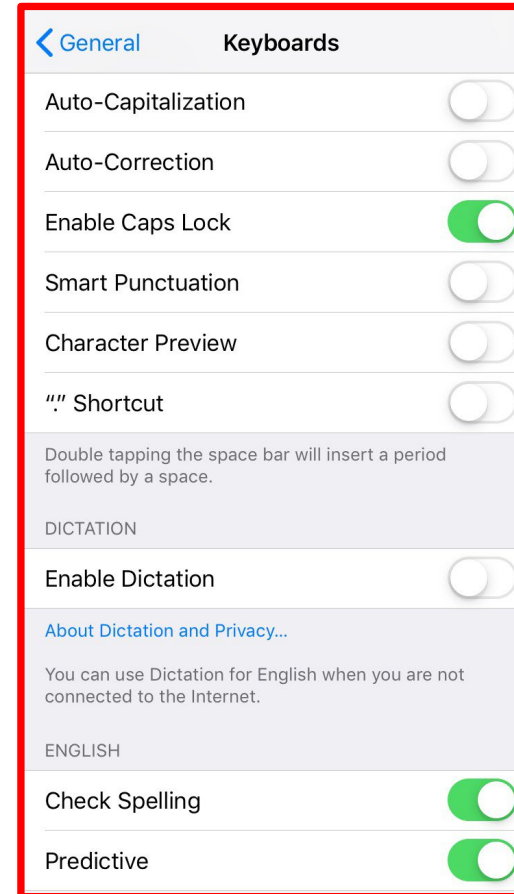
General

Keyboards

Auto-Capitalization

Auto-Correction

Enable Caps Lock

Smart Punctuation

Character Preview

“.” Shortcut

Double tapping the space bar will insert a period followed by a space.

DICTATION

Enable Dictation

About Dictation and Privacy...

You can use Dictation for English when you are not connected to the Internet.

ENGLISH

Check Spelling

Predictive